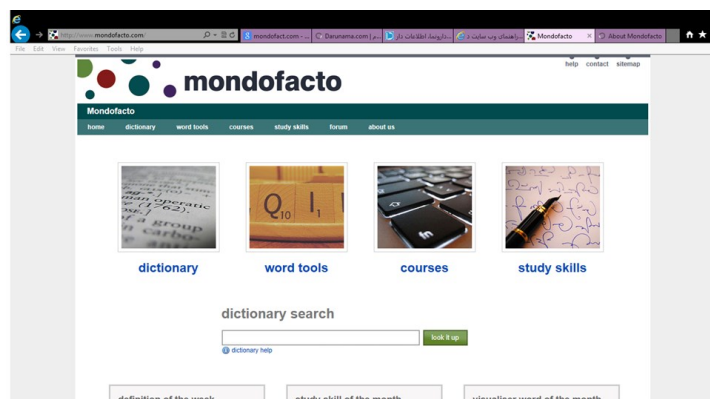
http://www.mondofacto.com/
mondofact.com - ... | Darunema.com | ... | ... اطلاعات دار | ... راهنمای وب سایت | Mondofacto | About Mondofacto
File Edit View Favorites Tools Help

mondofacto

help contact sitemap

Mondofacto

home dictionary word tools courses study skills forum about us

dictionary word tools courses study skills

dictionary search

look it up

dictionary help

definition of the week study skill of the month visualiser word of the month